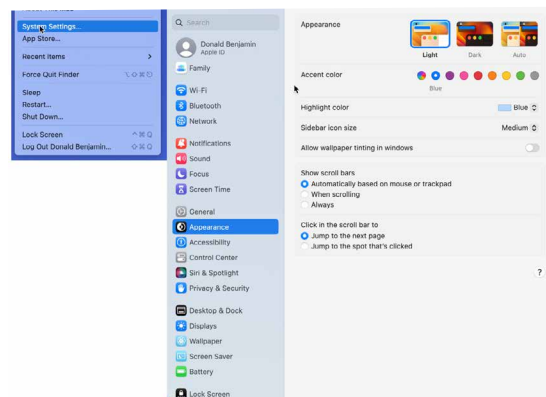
System Settings...
App Store...

Recent Items >

Force Quit Finder ⌥⇧⌘⎋

Sleep
Restart...
Shut Down...

Lock Screen ^⌘Q
Log Out Donald Benjamin... ⇧⌘Q

Search

Donald Benjamin
Apple ID

Family

Wi-Fi
Bluetooth
Network

Notifications
Sound
Focus
Screen Time

General
Appearance
Accessibility
Control Center
Siri & Spotlight
Privacy & Security

Desktop & Dock
Displays
Wallpaper
Screen Saver
Battery

Lock Screen

Appearance

Light Dark Auto

Accent color

Blue

Highlight color Blue

Sidebar icon size Medium

Allow wallpaper tinting in windows

Show scroll bars
Automatically based on mouse or trackpad
When scrolling
Always

Click in the scroll bar to
Jump to the next page
Jump to the spot that's clicked

?